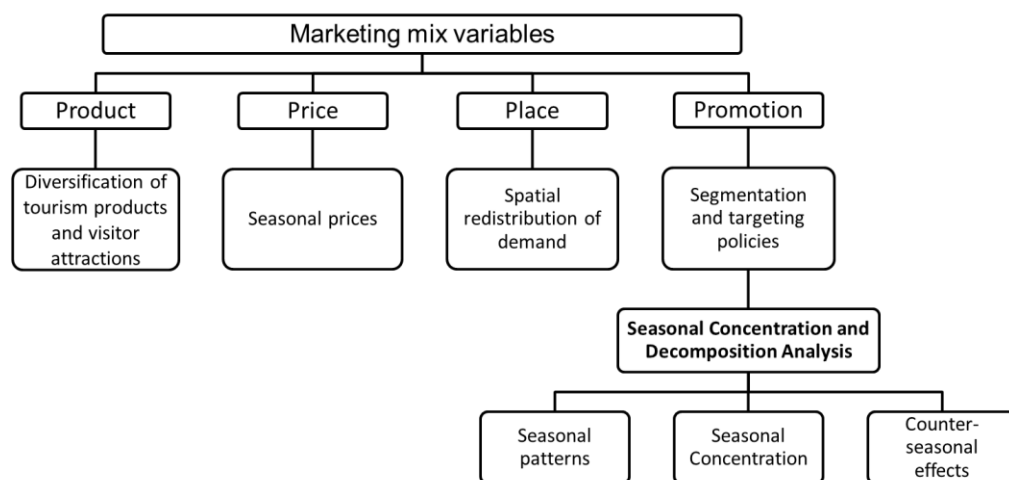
Marketing mix variables

Product

Price

Place

Promotion

Diversification of tourism products and visitor attractions

Seasonal prices

Spatial redistribution of demand

Segmentation and targeting policies

**Seasonal Concentration and Decomposition Analysis**

Seasonal patterns

Seasonal Concentration

Counter-seasonal effects